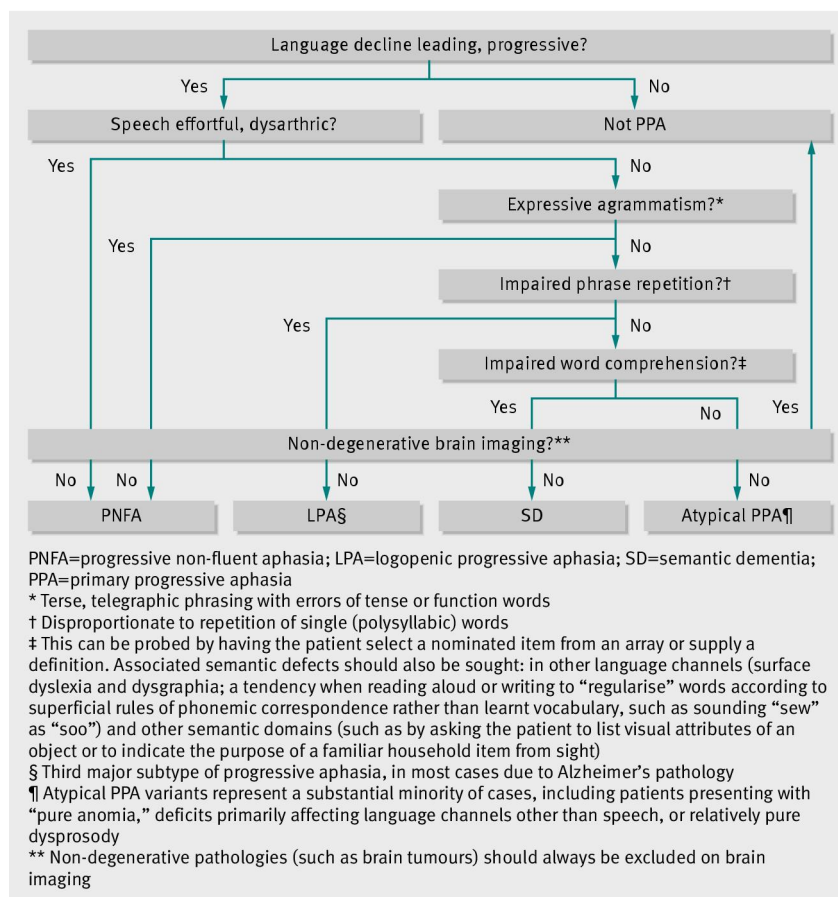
Language decline leading, progressive?

Yes

No

Speech effortful, dysarthric?

Not PPA

Yes

No

Expressive agrammatism?*

Yes

No

Impaired phrase repetition?†

Yes

No

Impaired word comprehension?‡

Yes

No

Yes

Non-degenerative brain imaging?**

No

No

No

No

No

PNFA

LPA§

SD

Atypical PPA¶

PNFA=progressive non-fluent aphasia; LPA=logopenic progressive aphasia; SD=semantic dementia; PPA=primary progressive aphasia
* Terse, telegraphic phrasing with errors of tense or function words
† Disproportionate to repetition of single (polysyllabic) words
‡ This can be probed by having the patient select a nominated item from an array or supply a definition. Associated semantic defects should also be sought: in other language channels (surface dyslexia and dysgraphia; a tendency when reading aloud or writing to "regularise" words according to superficial rules of phonemic correspondence rather than learnt vocabulary, such as sounding "sew" as "soo") and other semantic domains (such as by asking the patient to list visual attributes of an object or to indicate the purpose of a familiar household item from sight)
§ Third major subtype of progressive aphasia, in most cases due to Alzheimer's pathology
¶ Atypical PPA variants represent a substantial minority of cases, including patients presenting with "pure anomia," deficits primarily affecting language channels other than speech, or relatively pure dysprosody
** Non-degenerative pathologies (such as brain tumours) should always be excluded on brain imaging